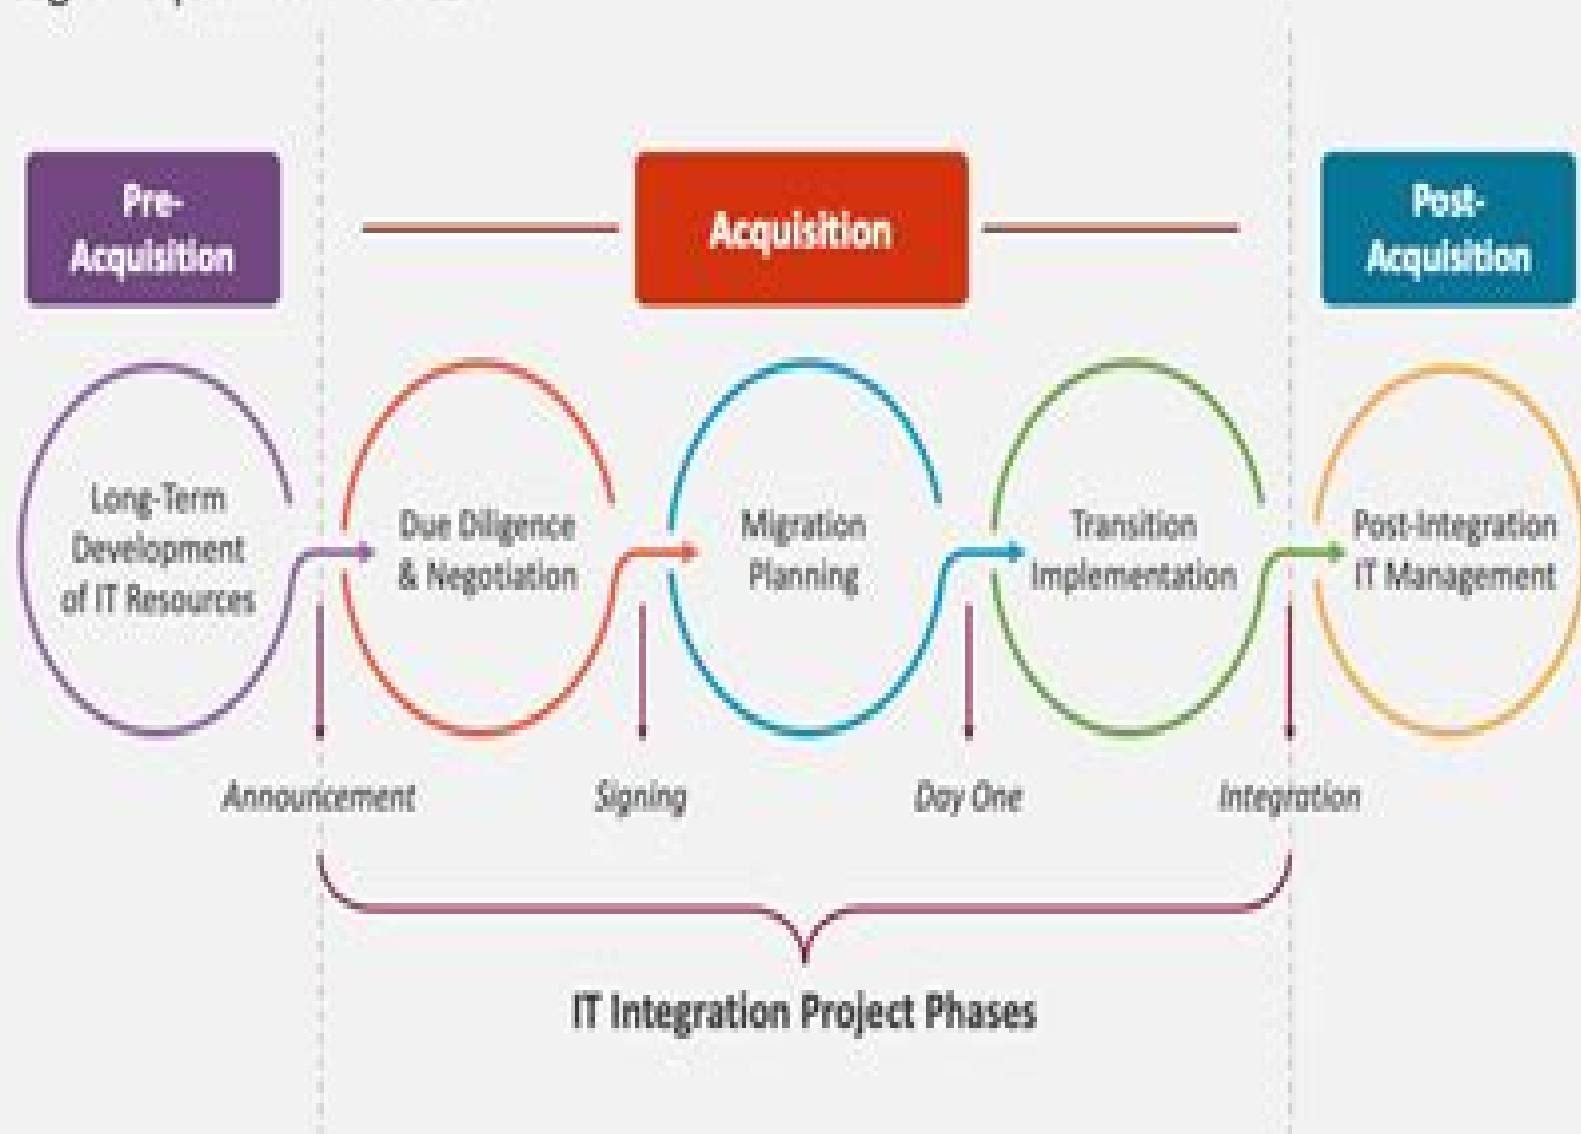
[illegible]

Pre-Acquisition

Acquisition

Post-Acquisition

Long-Term Development of IT Resources

Due Diligence & Negotiation

Migration Planning

Transition Implementation

Post-Integration IT Management

Announcement

Signing

Day One

Integration

IT Integration Project Phases